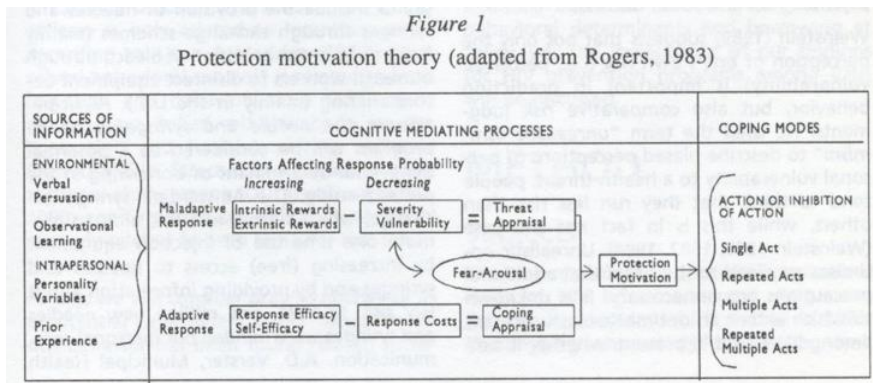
Figure 1

Protection motivation theory (adapted from Rogers, 1983)

SOURCES OF INFORMATION

COGNITIVE MEDIATING PROCESSES

COPING MODES

ENVIRONMENTAL
Verbal Persuasion
Observational Learning

INTRAPERSONAL
Personality Variables
Prior Experience

Factors Affecting Response Probability
Increasing
Decreasing

Maladaptive Response
Intrinsic Rewards
Extrinsic Rewards
−
Severity
Vulnerability
=
Threat Appraisal

Fear-Arousal

Protection Motivation

Adaptive Response
Response Efficacy
Self-Efficacy
−
Response Costs
=
Coping Appraisal

ACTION OR INHIBITION OF ACTION
Single Act
Repeated Acts
Multiple Acts
Repeated Multiple Acts